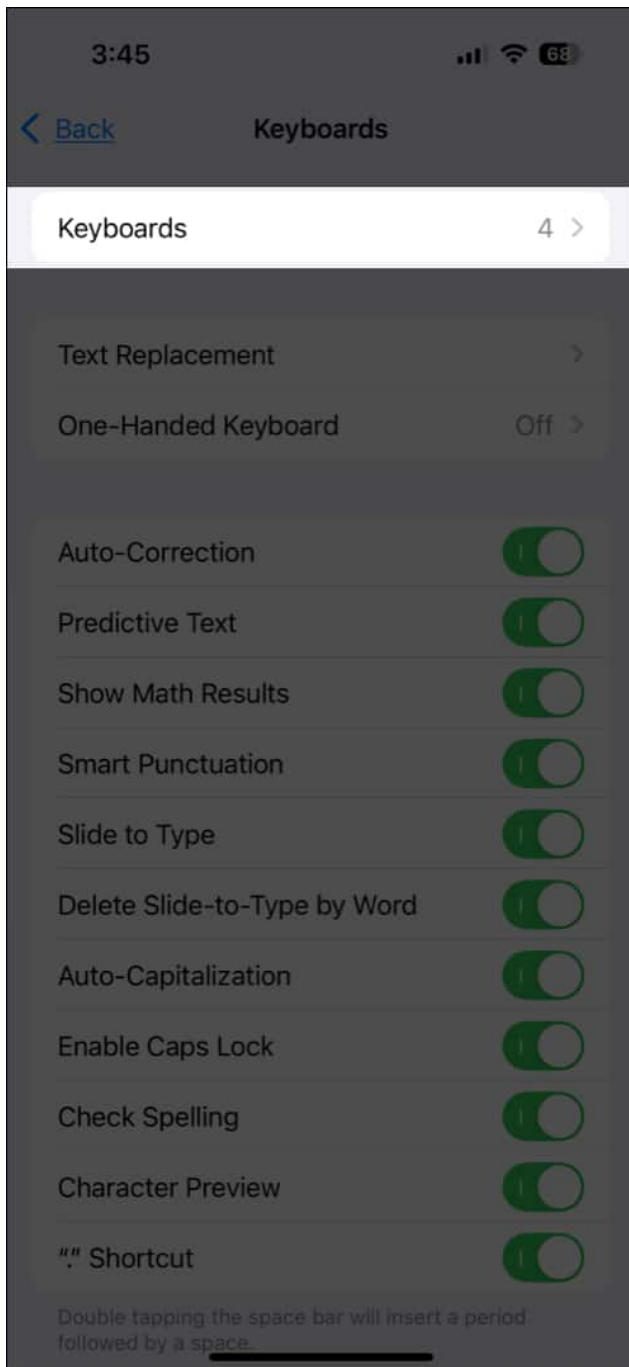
3:45

68

Back

Keyboards

Keyboards 4 >

Text Replacement >

One-Handed Keyboard Off >

Auto-Correction

Predictive Text

Show Math Results

Smart Punctuation

Slide to Type

Delete Slide-to-Type by Word

Auto-Capitalization

Enable Caps Lock

Check Spelling

Character Preview

“.” Shortcut

Double tapping the space bar will insert a period followed by a space.